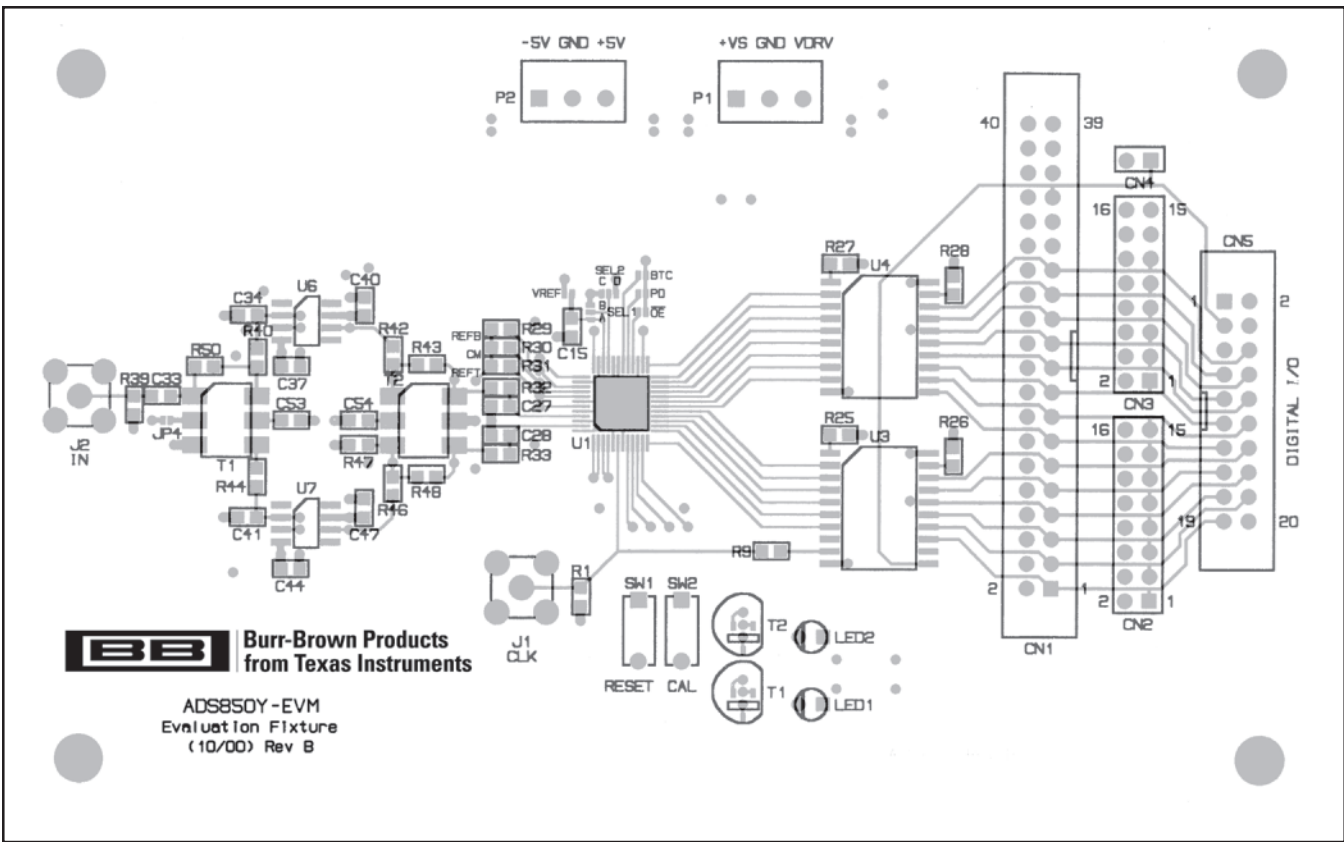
-5V GND +5V

P2

+VS GND VDRV

P1

40

39

CN4

16

15

CN5

1

2

R27

U4

R28

C34

U6

C40

SEL2

C D

BTC

VREF

PD

B

A

SEL1

$\overline{OE}$

R40

R42

REFB

R29

R30

CM

C15

R50

C37

R43

R31

REFT

R39

C33

T2

R32

C27

J2

IN

JP4

C53

C54

U1

R25

U3

R26

2

1

CN3

DIGITAL I/O

T1

R47

C28

R33

16

15

R44

R48

U7

R46

C41

C47

19

20

R9

C44

R1

SW1

SW2

2

1

2

1

Burr-Brown Products from Texas Instruments

J1

CLK

T2

LED2

CN2

CN1

RESET

CAL

ADS850Y-EVM

Evaluation Fixture

(10/00) Rev B

T1

LED1